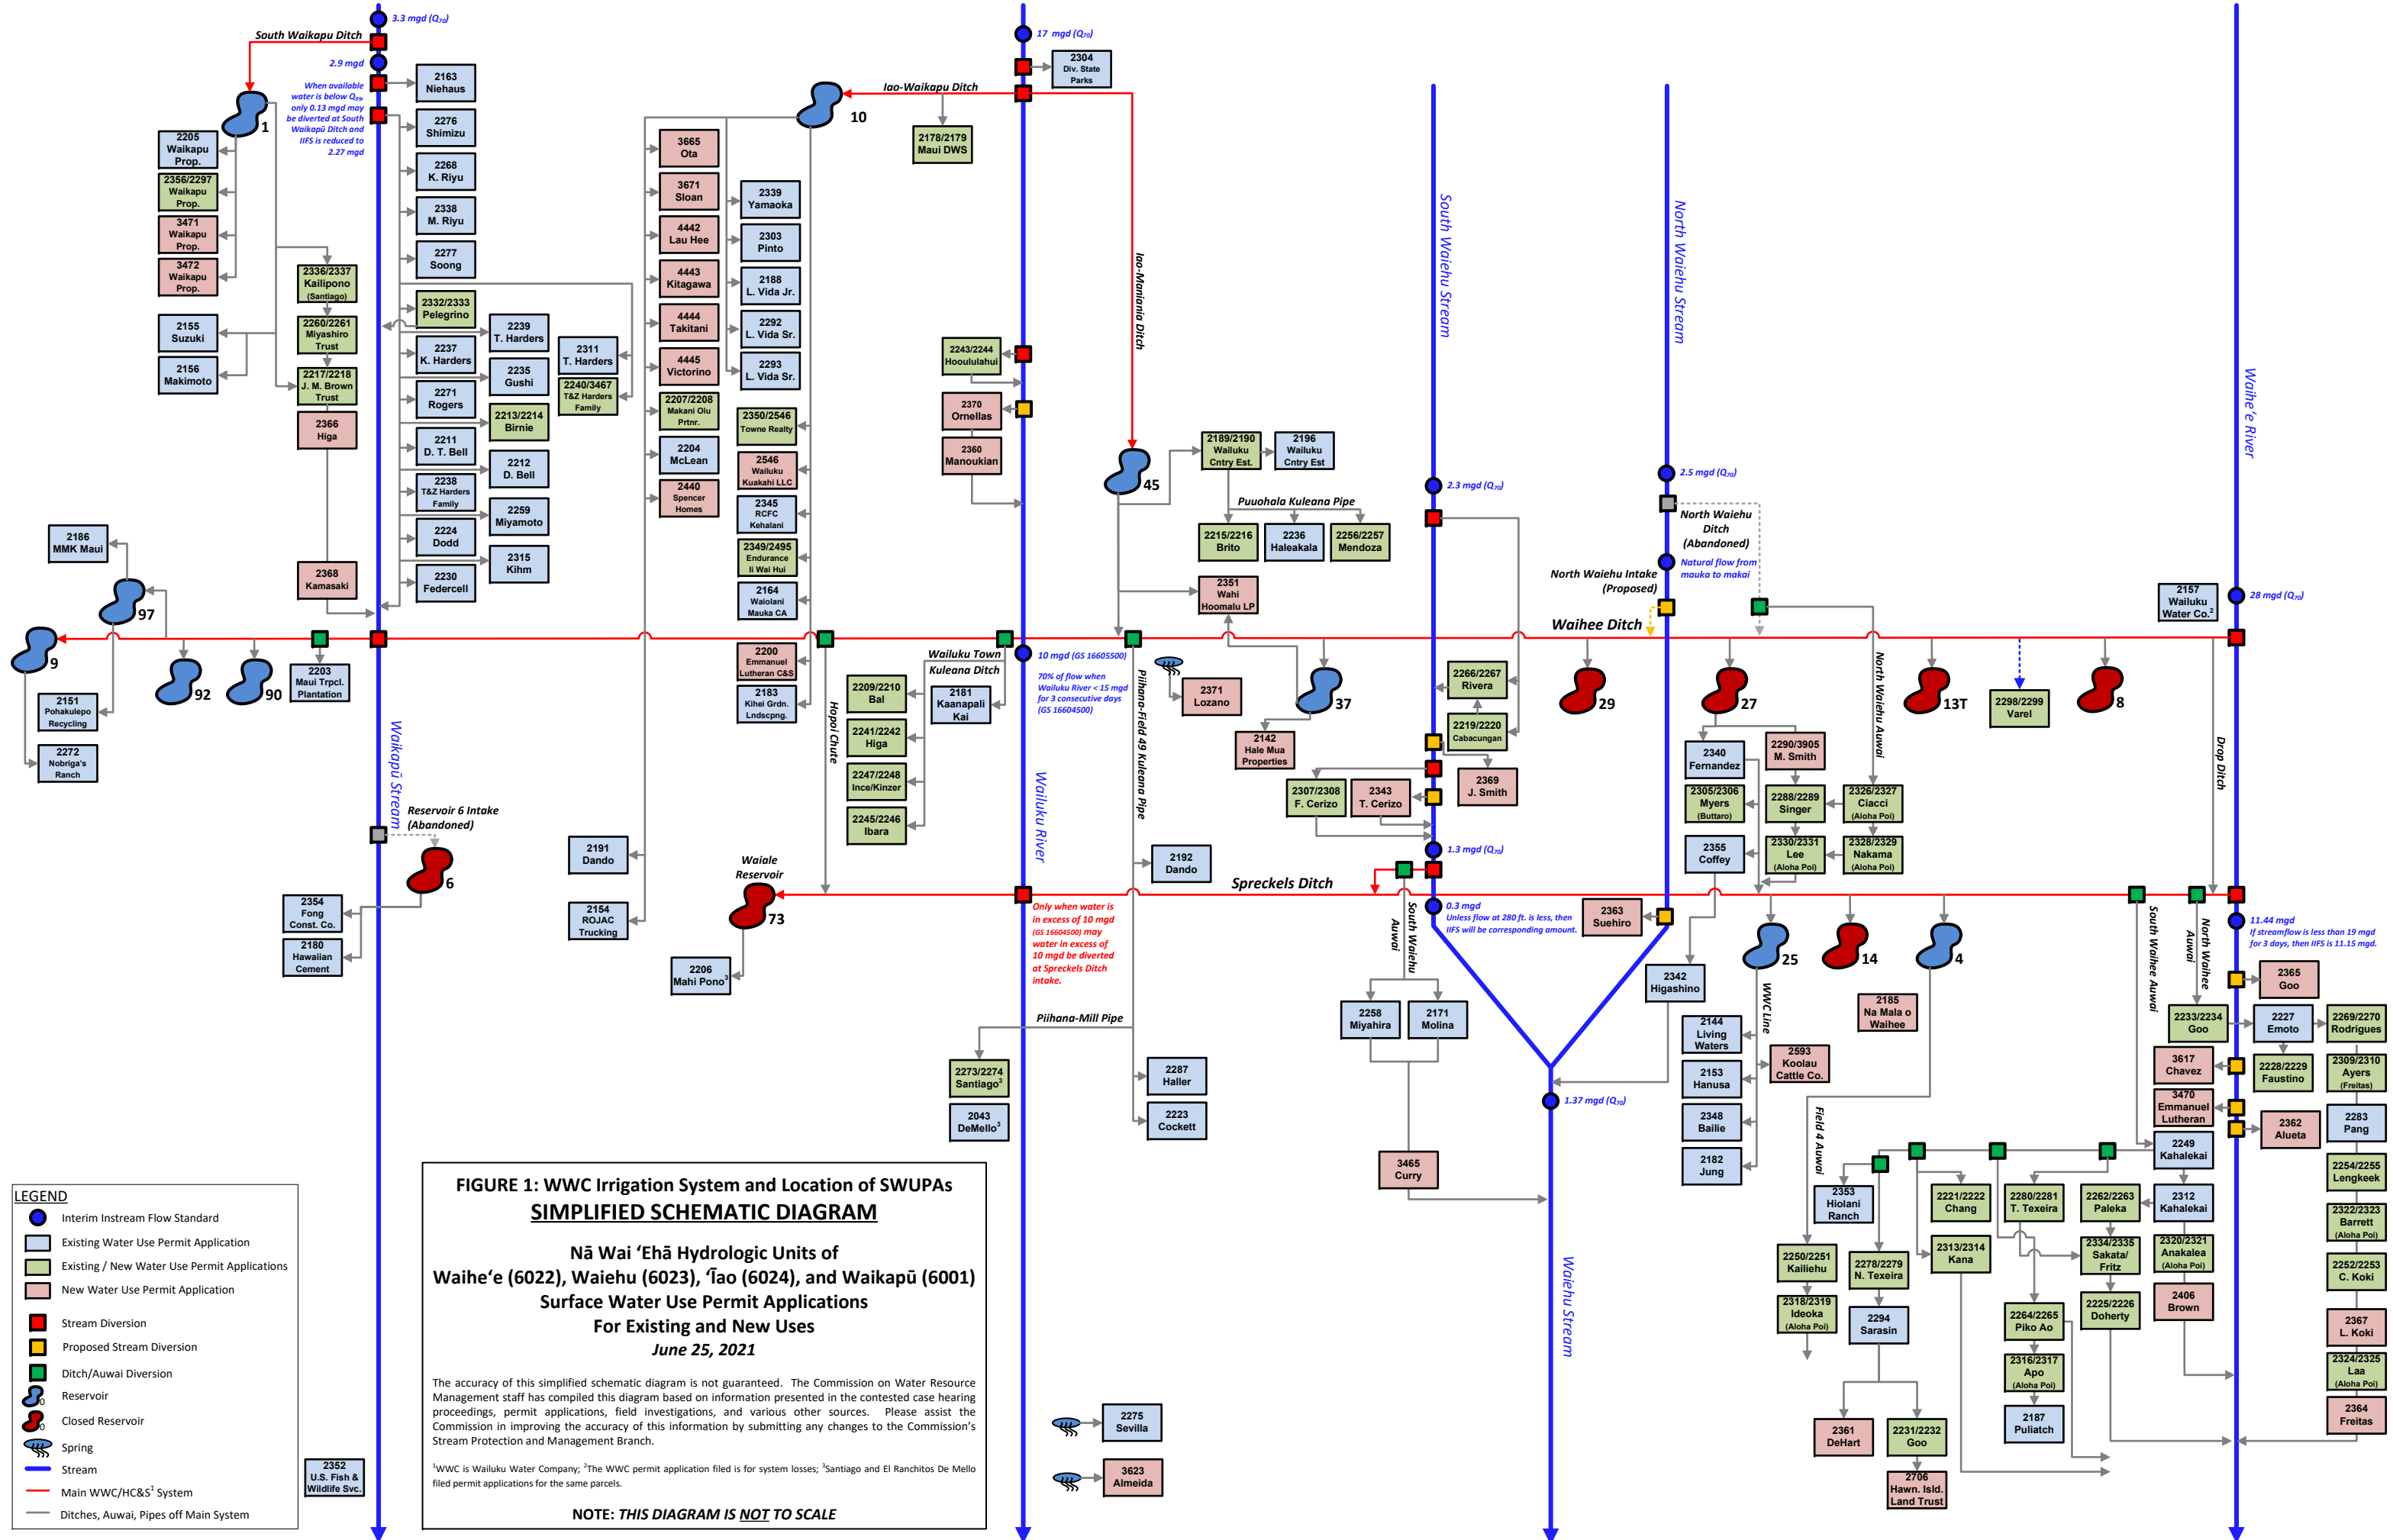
FIGURE 1: WWC Irrigation System and Location of SWUPAs
SIMPLIFIED SCHEMATIC DIAGRAM

Nā Wai ʻEhā Hydrologic Units of
Waiheʻe (6022), Waiehu (6023), ʻĪao (6024), and Waikapū (6001)
Surface Water Use Permit Applications
For Existing and New Uses
June 25, 2021

The accuracy of this simplified schematic diagram is not guaranteed. The Commission on Water Resource Management staff has compiled this diagram based on information presented in the contested case hearing proceedings, permit applications, field investigations, and various other sources. Please assist the Commission in improving the accuracy of this information by submitting any changes to the Commission's Stream Protection and Management Branch.

¹WWC is Wailuku Water Company; ²The WWC permit application filed is for system losses; ³Santiago and El Ranchitos De Mello filed permit applications for the same parcels.

NOTE: THIS DIAGRAM IS NOT TO SCALE

LEGEND
Interim Instream Flow Standard
Existing Water Use Permit Application
Existing / New Water Use Permit Applications
New Water Use Permit Application
Stream Diversion
Proposed Stream Diversion
Ditch/Auwai Diversion
Reservoir
Closed Reservoir
Spring
Stream
Main WWC/HC&S¹ System
Ditches, Auwai, Pipes off Main System

3.3 mgd ($Q_{70}$)
South Waikapu Ditch
2.9 mgd
When available water is below $Q_{70}$, only 0.13 mgd may be diverted at South Waikapū Ditch and IIFS is reduced to 2.27 mgd
1
2205 Waikapu Prop.
2356/2297 Waikapu Prop.
3471 Waikapu Prop.
3472 Waikapu Prop.
2155 Suzuki
2156 Makimoto
2336/2337 Kailipono (Santiago)
2260/2261 Miyashiro Trust
2217/2218 J. M. Brown Trust
2366 Higa
2368 Kamasaki
2163 Niehaus
2276 Shimizu
2268 K. Riyu
2338 M. Riyu
2277 Soong
2332/2333 Pelegrino
2237 K. Harders
2271 Rogers
2211 D. T. Bell
2238 T&Z Harders Family
2224 Dodd
2230 Federcell
2239 T. Harders
2235 Gushi
2213/2214 Birnie
2212 D. Bell
2259 Miyamoto
2315 Kihm
2311 T. Harders
2240/3467 T&Z Harders Family
3665 Ota
3671 Sloan
4442 Lau Hee
4443 Kitagawa
4444 Takitani
4445 Victorino
2207/2208 Makani Olu Prtnr.
2204 McLean
2440 Spencer Homes
2339 Yamaoka
2303 Pinto
2188 L. Vida Jr.
2292 L. Vida Sr.
2293 L. Vida Sr.
2350/2546 Towne Realty
2546 Wailuku Kuakahi LLC
2345 RCFC Kehalani
2349/2495 Endurance Ii Wai Hui
2164 Waiolani Mauka CA
10
Iao-Waikapu Ditch
2178/2179 Maui DWS
17 mgd ($Q_{70}$)
2304 Div. State Parks
2243/2244 Hooululahui
2370 Ornellas
2360 Manoukian
Iao-Maniania Ditch
45
2189/2190 Wailuku Cntry Est.
2196 Wailuku Cntry Est
Puuohala Kuleana Pipe
2215/2216 Brito
2236 Haleakala
2256/2257 Mendoza
2351 Wahi Hoomalu LP
South Waiehu Stream
North Waiehu Stream
Waiheʻe River
2.3 mgd ($Q_{70}$)
2.5 mgd ($Q_{70}$)
North Waiehu Ditch (Abandoned)
Natural flow from mauka to makai
North Waiehu Intake (Proposed)
Waihee Ditch
2157 Wailuku Water Co.²
28 mgd ($Q_{70}$)
2186 MMK Maui
97
9
92
90
2203 Maui Trpcl. Plantation
2151 Pohakulepo Recycling
2272 Nobriga's Ranch
Waikapū Stream
Reservoir 6 Intake (Abandoned)
6
2354 Fong Const. Co.
2180 Hawaiian Cement
2352 U.S. Fish & Wildlife Svc.
2200 Emmanuel Lutheran C&S
2183 Kihei Grdn. Lndscpng.
2209/2210 Bal
2241/2242 Higa
2247/2248 Ince/Kinzer
2245/2246 Ibara
Wailuku Town Kuleana Ditch
2181 Kaanapali Kai
Hopoi Chute
2191 Dando
2154 ROJAC Trucking
Waiale Reservoir
73
2206 Mahi Pono³
10 mgd (GS 16605500)
70% of flow when Wailuku River < 15 mgd for 3 consecutive days (GS 16604500)
Wailuku River
Only when water is in excess of 10 mgd (GS 16604500) may water in excess of 10 mgd be diverted at Spreckels Ditch intake.
Piihana-Field 49 Kuleana Pipe
2371 Lozano
37
2142 Hale Mua Properties
2266/2267 Rivera
2219/2220 Cabacungan
2369 J. Smith
2307/2308 F. Cerizo
2343 T. Cerizo
2192 Dando
Spreckels Ditch
1.3 mgd ($Q_{70}$)
0.3 mgd
Unless flow at 280 ft. is less, then IIFS will be corresponding amount.
2363 Suehiro
South Waiehu Auwai
2258 Miyahira
2171 Molina
3465 Curry
1.37 mgd ($Q_{70}$)
Waiehu Stream
Piihana-Mill Pipe
2273/2274 Santiago³
2043 DeMello³
2287 Haller
2223 Cockett
2275 Sevilla
3623 Almeida
29
27
2340 Fernandez
2290/3905 M. Smith
2305/2306 Myers (Buttaro)
2288/2289 Singer
2326/2327 Ciacci (Aloha Poi)
2355 Coffey
2330/2331 Lee (Aloha Poi)
2328/2329 Nakama (Aloha Poi)
North Waiehu Auwai
13T
2298/2299 Varel
8
Drop Ditch
25
14
4
WWC Line
2342 Higashino
2144 Living Waters
2593 Koolau Cattle Co.
2153 Hanusa
2348 Bailie
2182 Jung
2185 Na Mala o Waihee
Field 4 Auwai
2353 Hiolani Ranch
2250/2251 Kailiehu
2318/2319 Ideoka (Aloha Poi)
2278/2279 N. Texeira
2294 Sarasin
2361 DeHart
2231/2232 Goo
2706 Hawn. Isld. Land Trust
2221/2222 Chang
2313/2314 Kana
2280/2281 T. Texeira
2264/2265 Piko Ao
2316/2317 Apo (Aloha Poi)
2187 Puliatch
2262/2263 Paleka
2334/2335 Sakata/ Fritz
2225/2226 Doherty
South Waihee Auwai
North Waihee Auwai
11.44 mgd
If streamflow is less than 19 mgd for 3 days, then IIFS is 11.15 mgd.
2233/2234 Goo
3617 Chavez
3470 Emmanuel Lutheran
2249 Kahalekai
2312 Kahalekai
2320/2321 Anakalea (Aloha Poi)
2406 Brown
2365 Goo
2227 Emoto
2228/2229 Faustino
2362 Alueta
2269/2270 Rodrigues
2309/2310 Ayers (Freitas)
2283 Pang
2254/2255 Lengkeek
2322/2323 Barrett (Aloha Poi)
2252/2253 C. Koki
2367 L. Koki
2324/2325 Laa (Aloha Poi)
2364 Freitas